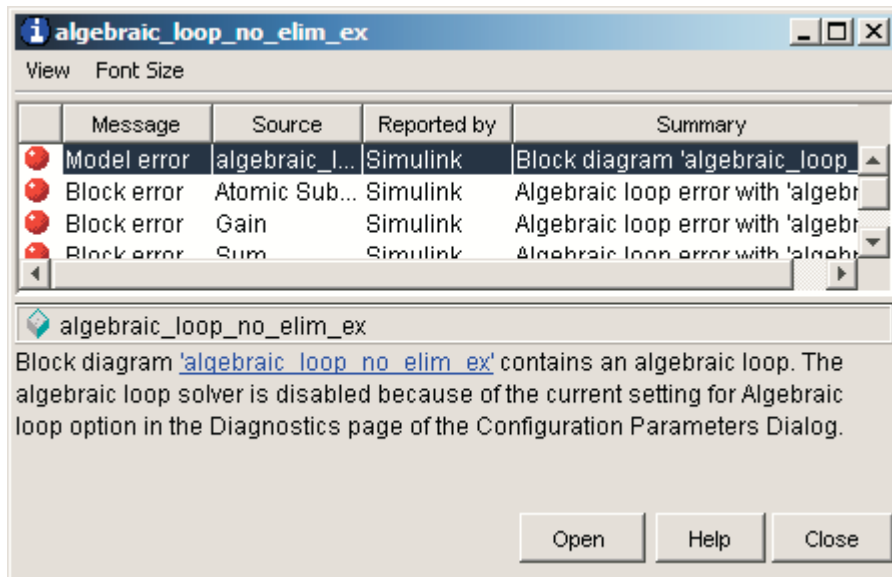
algebraic_loop_no_elim_ex

View Font Size

| Message | Source | Reported by | Summary |
|---|---|---|---|
| Model error | algebraic_l... | Simulink | Block diagram 'algebraic_loop_ |
| Block error | Atomic Sub... | Simulink | Algebraic loop error with 'algebr |
| Block error | Gain | Simulink | Algebraic loop error with 'algebr |
| Block error | Sum | Simulink | Algebraic loop error with 'algebr |

algebraic_loop_no_elim_ex

Block diagram 'algebraic_loop_no_elim_ex' contains an algebraic loop. The algebraic loop solver is disabled because of the current setting for Algebraic loop option in the Diagnostics page of the Configuration Parameters Dialog.

Open Help Close